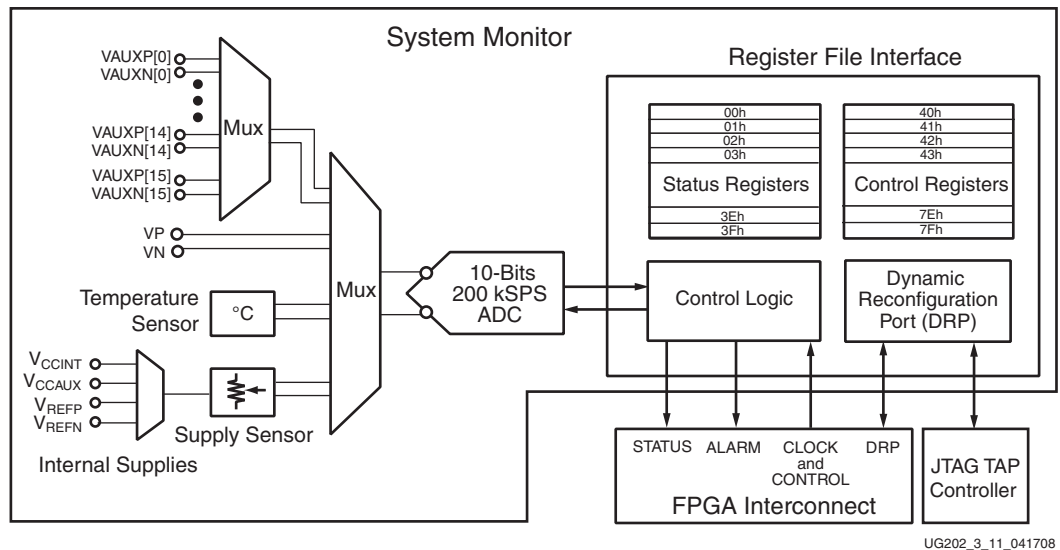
System Monitor

VAUXP[0]
VAUXN[0]
VAUXP[14]
VAUXN[14]
VAUXP[15]
VAUXN[15]

Mux

VP
VN

Temperature Sensor

°C

Mux

$V_{CCINT}$
$V_{CCAUX}$
$V_{REFP}$
$V_{REFN}$

Supply Sensor

Internal Supplies

10-Bits 200 kSPS ADC

Register File Interface

| 00h |
|---|
| 01h |
| 02h |
| 03h |
| Status Registers |
| 3Eh |
| 3Fh |

| 40h |
|---|
| 41h |
| 42h |
| 43h |
| Control Registers |
| 7Eh |
| 7Fh |

Control Logic

Dynamic Reconfiguration Port (DRP)

STATUS ALARM CLOCK and CONTROL DRP

FPGA Interconnect

JTAG TAP Controller

UG202_3_11_041708